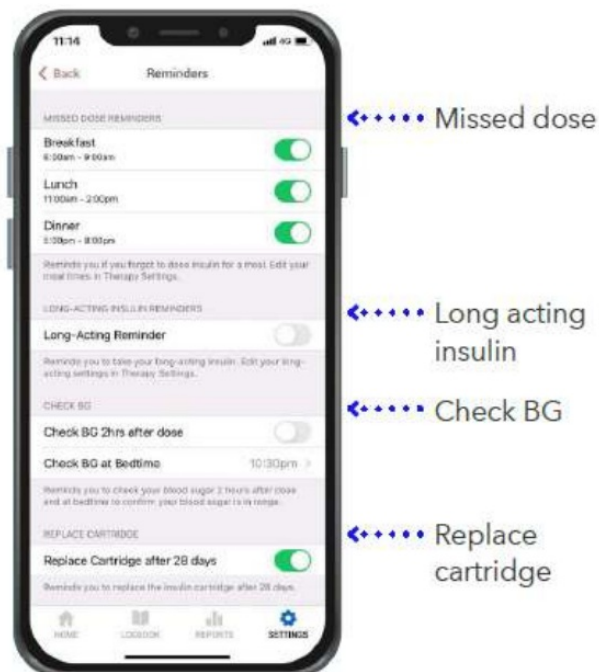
11:14

< Back Reminders

MISSED DOSE REMINDERS

Breakfast
6:00am - 9:00am

Lunch
11:00am - 2:00pm

Dinner
5:00pm - 8:00pm

Reminds you if you forgot to dose insulin for a meal. Edit your meal times in Therapy Settings.

LONG-ACTING INSULIN REMINDERS

Long-Acting Reminder

Reminds you to take your long-acting insulin. Edit your long-acting settings in Therapy Settings.

CHECK BG

Check BG 2hrs after dose

Check BG at Bedtime 10:30pm >

Reminds you to check your blood sugar 2 hours after dose and at bedtime to confirm your blood sugar is in range.

REPLACE CARTRIDGE

Replace Cartridge after 28 days

Reminds you to replace the insulin cartridge after 28 days.

HOME LOGBOOK REPORTS SETTINGS

Missed dose

Long acting insulin

Check BG

Replace cartridge